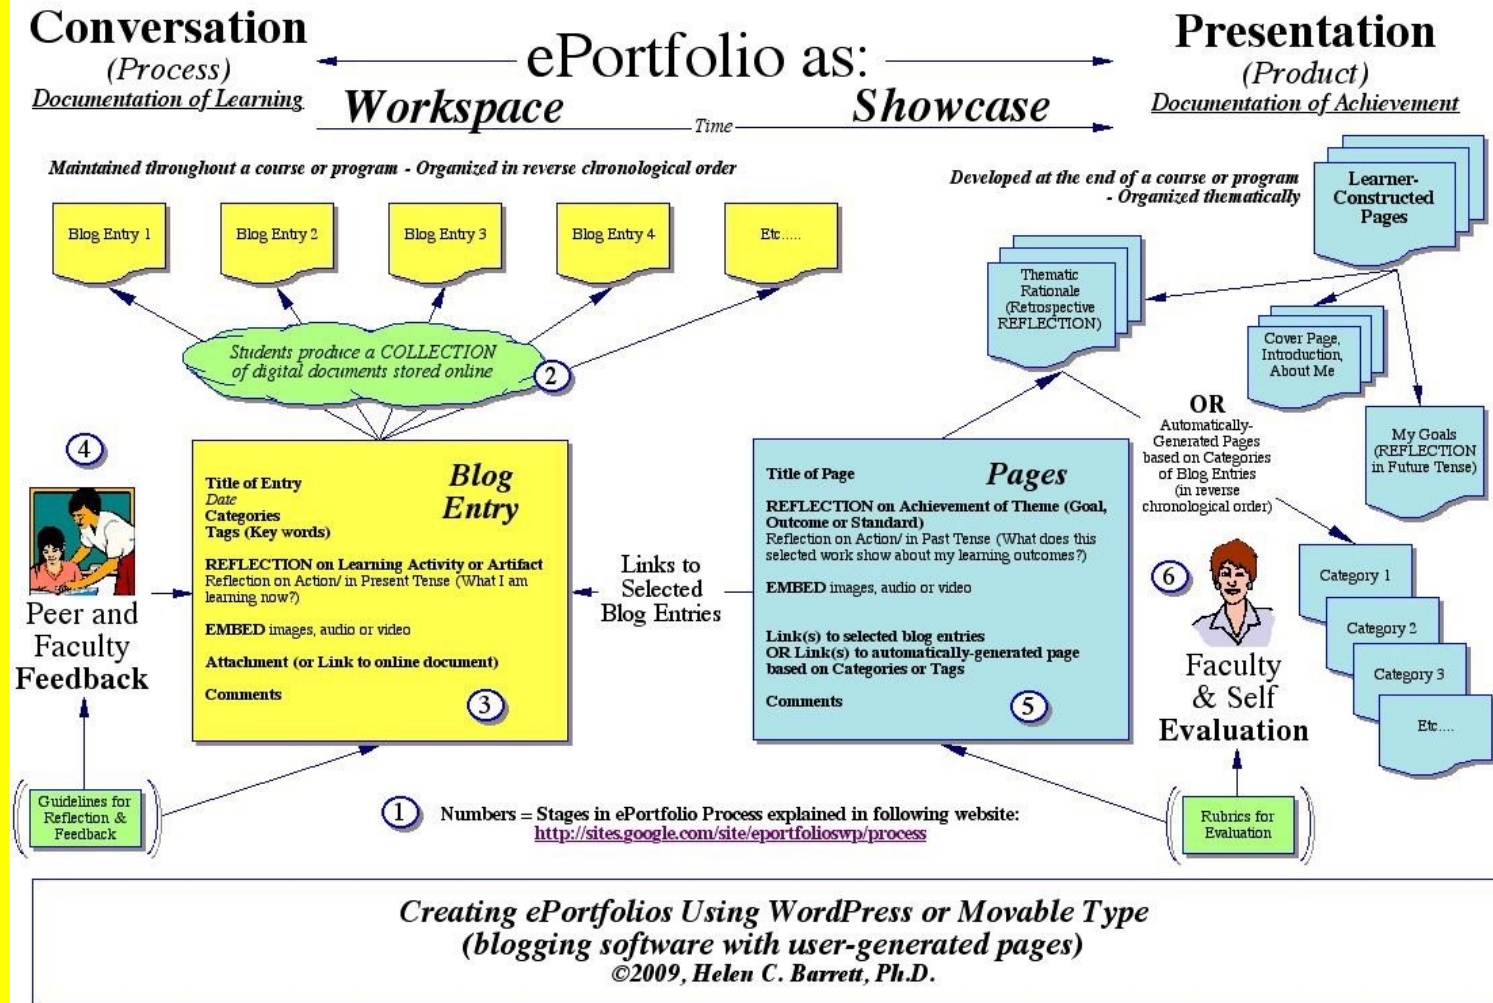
Conversation
(Process)
Documentation of Learning

ePortfolio as:
Workspace
Time
Showcase

Presentation
(Product)
Documentation of Achievement

Maintained throughout a course or program - Organized in reverse chronological order

Developed at the end of a course or program - Organized thematically

Learner-Constructed Pages

Blog Entry 1
Blog Entry 2
Blog Entry 3
Blog Entry 4
Etc.....

Thematic Rationale (Retrospective REFLECTION)

Cover Page, Introduction, About Me

Students produce a COLLECTION of digital documents stored online
2

OR
Automatically-Generated Pages based on Categories of Blog Entries (in reverse chronological order)

My Goals (REFLECTION in Future Tense)

4

Peer and Faculty Feedback

Blog Entry
Title of Entry
Date
Categories
Tags (Key words)

REFLECTION on Learning Activity or Artifact
Reflection on Action/ in Present Tense (What I am learning now?)

EMBED images, audio or video

Attachment (or Link to online document)

Comments
3

Links to Selected Blog Entries

Pages
Title of Page
REFLECTION on Achievement of Theme (Goal, Outcome or Standard)
Reflection on Action/ in Past Tense (What does this selected work show about my learning outcomes?)

EMBED images, audio or video

Link(s) to selected blog entries
OR Link(s) to automatically-generated page based on Categories or Tags

Comments
5

6
Faculty & Self Evaluation

Category 1
Category 2
Category 3
Etc....

Guidelines for Reflection & Feedback

1 Numbers = Stages in ePortfolio Process explained in following website:
http://sites.google.com/site/eportfolioswp/process

Rubrics for Evaluation

Creating ePortfolios Using WordPress or Movable Type
(blogging software with user-generated pages)
©2009, Helen C. Barrett, Ph.D.